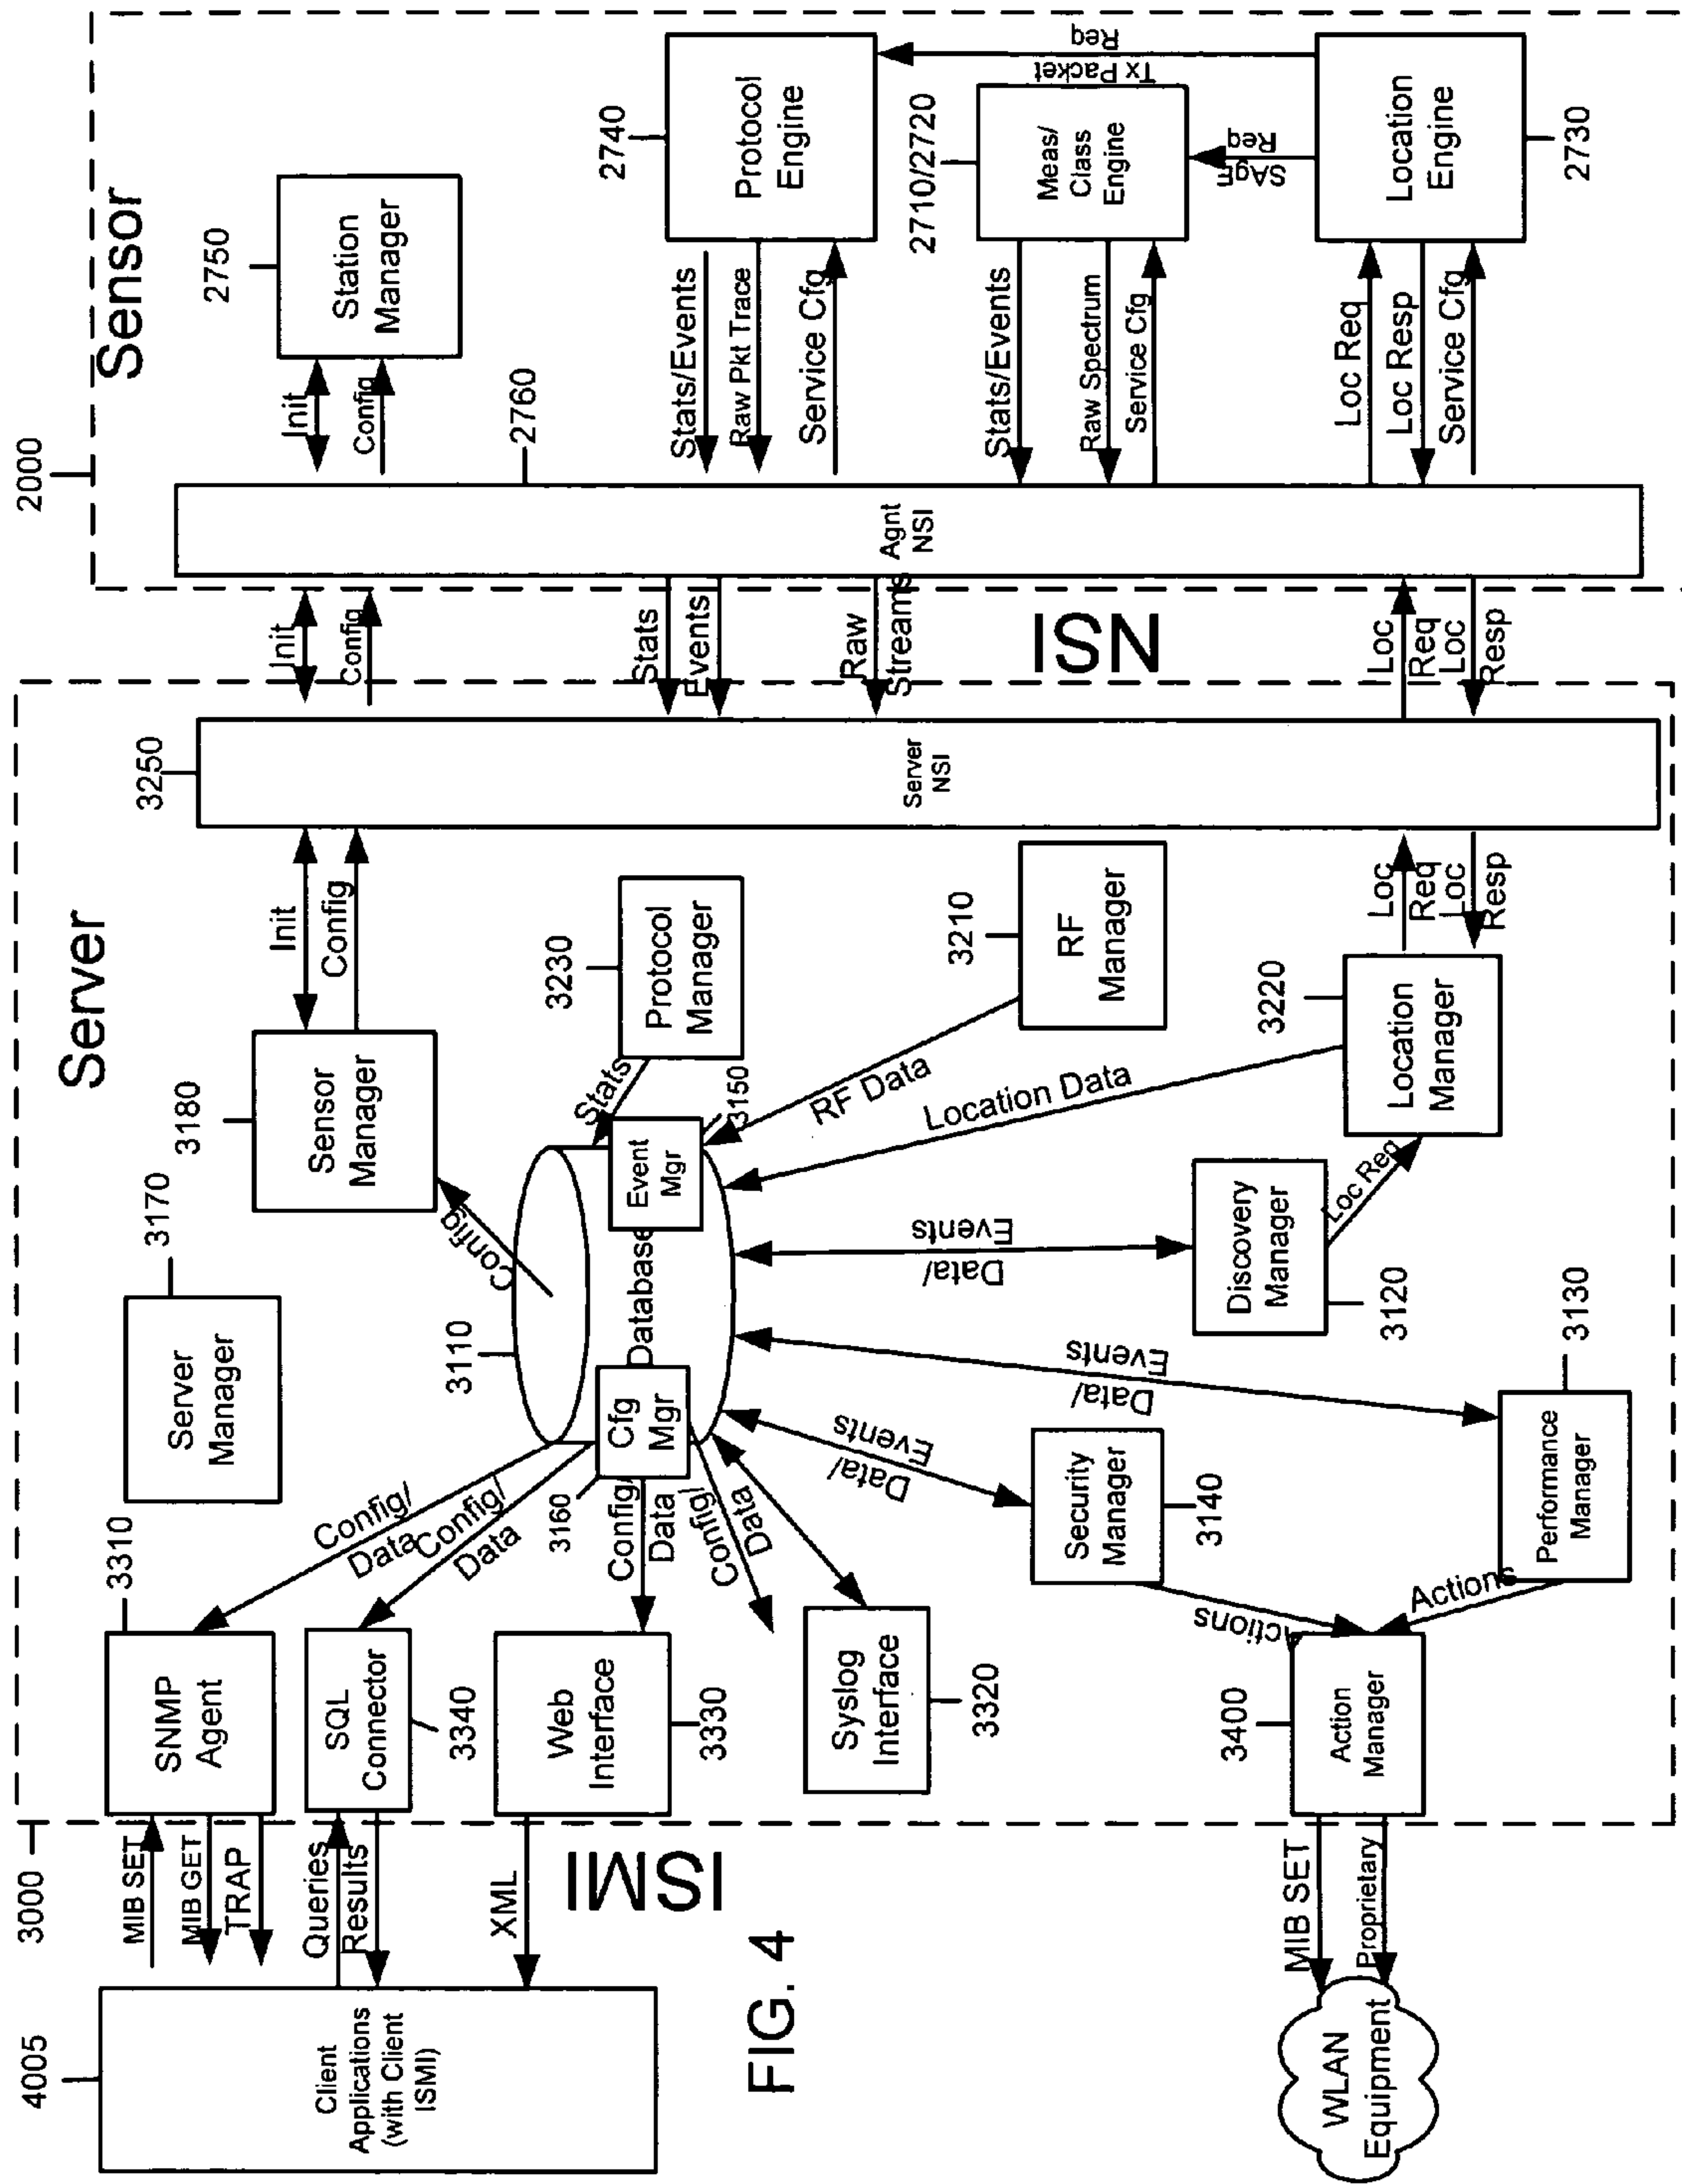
Sensor
2000
2750
Station Manager
Init
Config
2760
2740
Protocol Engine
Stats/Events
Raw Pkt Trace
Service Cfg
2710/2720
Meas/ Class Engine
Stats/Events
Raw Spectrum
Service Cfg
SAgE Req
Tx Packet Req
Location Engine
2730
Loc Req
Loc Resp
Service Cfg
Agnt NSI
ISN
Init
Config
Stats
Events
Raw Streams
Loc Req
Loc Resp
Server
3250
Server NSI
Init
Config
3180
Sensor Manager
3230
Protocol Manager
Stats
3210
RF Manager
RF Data
Loc Req
Loc Resp
3220
Location Manager
Location Data
3150
Event Mgr
3170
Server Manager
Config
Database
3110
Cfg Mgr
Data/ Events
Discovery Manager
Loc Req
3120
Data/ Events
3130
Performance Manager
Data/ Events
Security Manager
3140
Actions
Actions
3400
Action Manager
3160
Config/ Data
Config/ Data
Config/ Data
Config/ Data
3310
SNMP Agent
SQL Connector
3340
Web Interface
3330
Syslog Interface
3320
3000
MIB SET
MIB GET
TRAP
Queries
Results
XML
ISMI
MIB SET
Proprietary
WLAN Equipment
4005
Client Applications (with Client ISMI)
FIG. 4